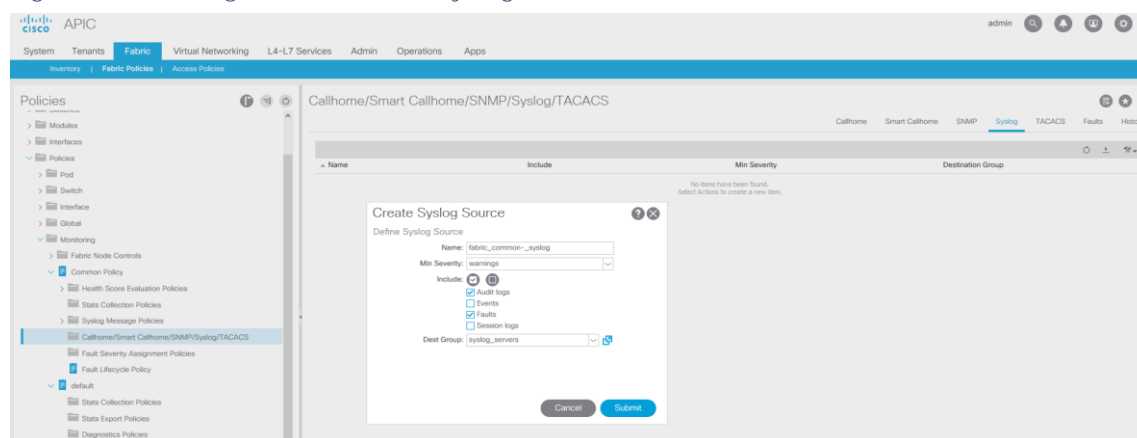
cisco APIC

admin

System Tenants Fabric Virtual Networking L4-L7 Services Admin Operations Apps

Inventory | Fabric Policies | Access Policies

Policies

Modules
Interfaces
Policies
Pod
Switch
Interface
Global
Monitoring
Fabric Node Controls
Common Policy
Health Score Evaluation Policies
Stats Collection Policies
Syslog Message Policies
Callhome/Smart Callhome/SNMP/Syslog/TACACS
Fault Severity Assignment Policies
Fault Lifecycle Policy
default
Stats Collection Policies
Stats Export Policies
Diagnostics Policies

Callhome/Smart Callhome/SNMP/Syslog/TACACS

Callhome Smart Callhome SNMP Syslog TACACS Faults Histo

| Name | Include | Min Severity | Destination Group |
|---|---|---|---|

No items have been found.
Select Actions to create a new item.

Create Syslog Source

Define Syslog Source

Name: fabric_common-_syslog

Min Severity: warnings

Include:
Audit logs
Events
Faults
Session logs

Dest Group: syslog_servers

Cancel Submit